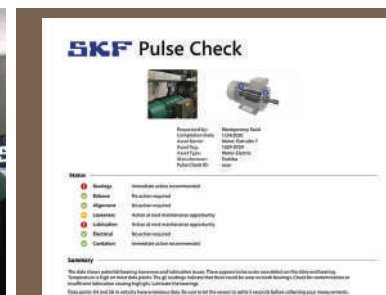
SKF Pulse Check

Requested by: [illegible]
Completion Date: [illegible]
Asset Name: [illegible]
Asset Tag: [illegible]
Asset Type: Motor Electric
Manufacturer: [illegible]
Pulse Check ID: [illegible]

Status

Bearings Immediate action recommended
Balance No action required
Alignment No action required
Looseness Action at next maintenance opportunity
Lubrication Action at next maintenance opportunity
Electrical No action required
Cavitation Immediate action recommended

Summary

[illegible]